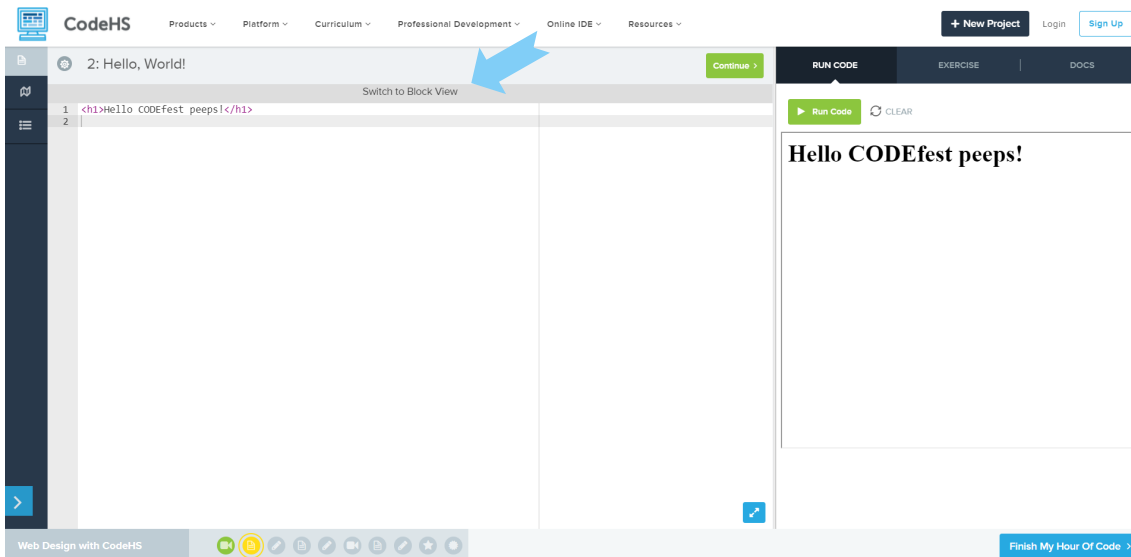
CodeHS
Products ⌄ Platform ⌄ Curriculum ⌄ Professional Development ⌄ Online IDE ⌄ Resources ⌄
+ New Project Login Sign Up

2: Hello, World!
Continue ›
Switch to Block View
1 <h1>Hello CODEfest peeps!</h1>
2

RUN CODE EXERCISE DOCS
Run Code CLEAR

Hello CODEfest peeps!

Web Design with CodeHS
Finish My Hour Of Code ›